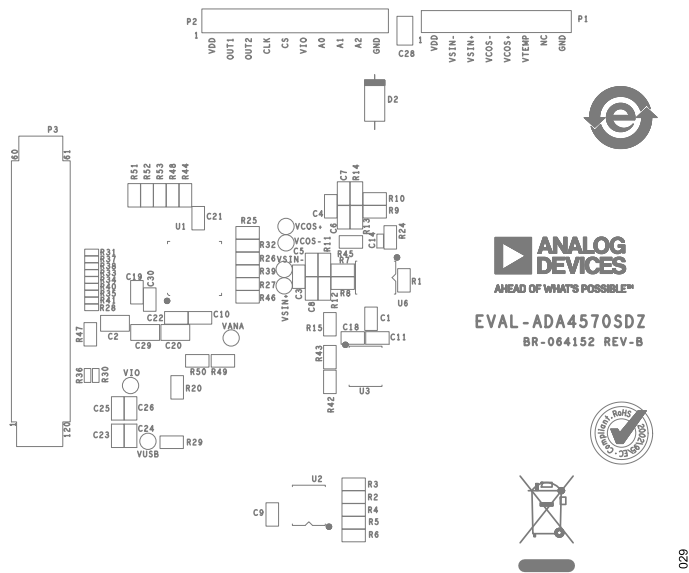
P2
1
VDD OUT1 OUT2 CLK CS VIO A0 A1 A2 GND
C28
1
VDD VSIN- VSIN+ VCOS- VCOS+ VTEMP NC GND
P1
D2
P3
60 61
1 120
R51 R52 R53 R48 R44
C7 R14
C4 R10 R9
C21 U1
R25
VCOS+
VCOS-
R32
C5
C6 R13
C14 R24
R26 VSIN-
R11
R45
R39
C3
R12
R1
U6
R27
R46
VSIN+
C8
R7 R8
R31 R37 R33 R38 R34 R40 R35 R41 R28
C19 C30
C22 C10
R47 C2
C29 C20
VANA
R15
C18 C1
C11
R43
R36 R30
VIO
R50 R49
R20
R42
U3
C25 C26
C23 C24
VUSB
R29
U2
C9
R3 R2 R4 R5 R6
ANALOG DEVICES
AHEAD OF WHAT'S POSSIBLE™
EVAL-ADA4570SDZ
BR-064152 REV-B
Compliant RoHS 2002/95/EC
029